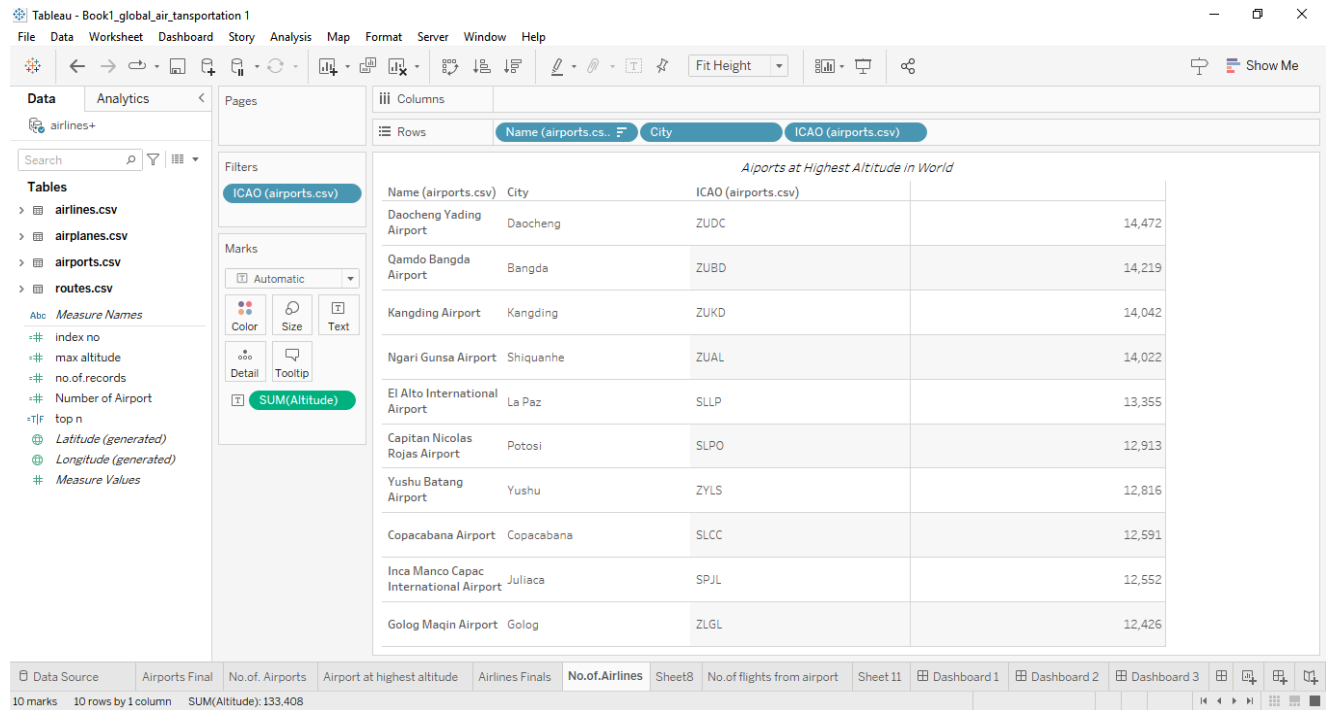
Tableau - Book1_global_air_transportation 1

File Data Worksheet Dashboard Story Analysis Map Format Server Window Help

Fit Height

Show Me

Data Analytics

airlines+

Search

Tables

airlines.csv

airplanes.csv

airports.csv

routes.csv

Measure Names

index no

max altitude

no.of.records

Number of Airport

top n

Latitude (generated)

Longitude (generated)

Measure Values

Pages

Filters

ICAO (airports.csv)

Marks

Automatic

Color Size Text

Detail Tooltip

SUM(Altitude)

Columns

Rows

Name (airports.cs.. City ICAO (airports.csv)

Aiports at Highest Altitude in World

| Name (airports.csv) | City | ICAO (airports.csv) | |
|---|---|---|---|
| Daocheng Yading Airport | Daocheng | ZUDC | 14,472 |
| Qamdo Bangda Airport | Bangda | ZUBD | 14,219 |
| Kangding Airport | Kangding | ZUKD | 14,042 |
| Ngari Gunsa Airport | Shiquanhe | ZUAL | 14,022 |
| El Alto International Airport | La Paz | SLLP | 13,355 |
| Capitan Nicolas Rojas Airport | Potosi | SLPO | 12,913 |
| Yushu Batang Airport | Yushu | ZYLS | 12,816 |
| Copacabana Airport | Copacabana | SLCC | 12,591 |
| Inca Manco Capac International Airport | Juliaca | SPJL | 12,552 |
| Golog Maqin Airport | Golog | ZLGL | 12,426 |

Data Source Airports Final No.of. Airports Airport at highest altitude Airlines Finals No.of.Airlines Sheet8 No.of flights from airport Sheet 11 Dashboard 1 Dashboard 2 Dashboard 3

10 marks 10 rows by 1 column SUM(Altitude): 133,408